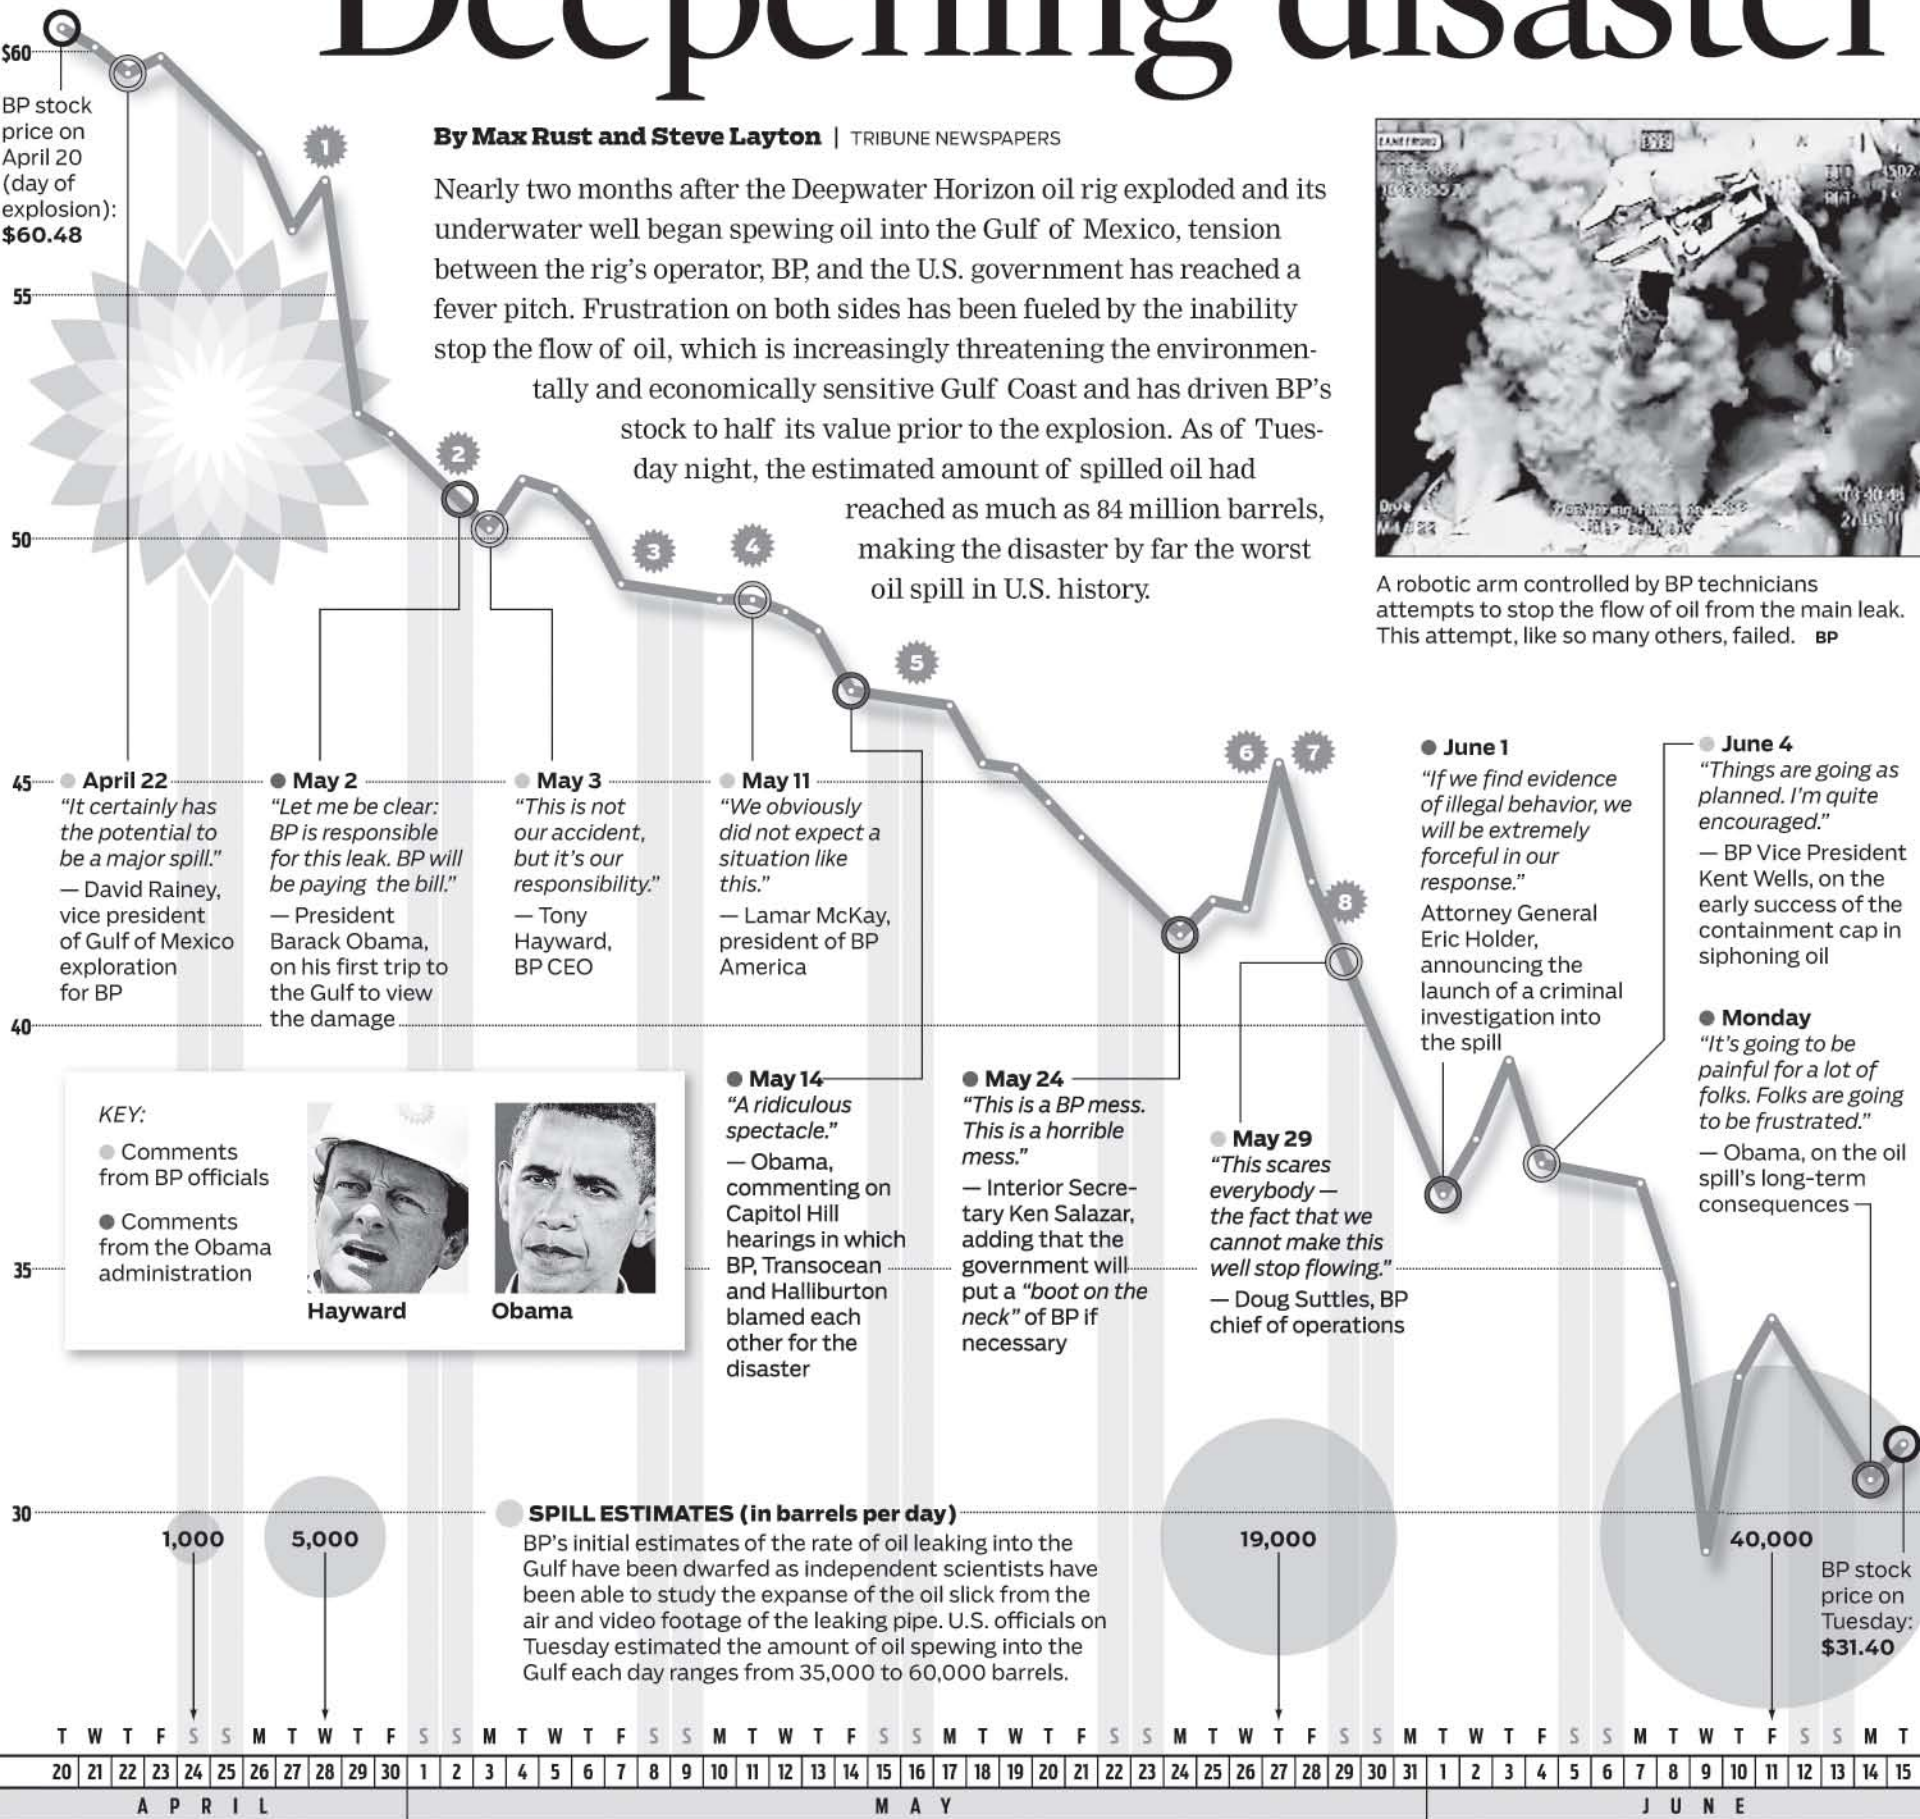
Deepening disaster

$60

BP stock price on April 20 (day of explosion): $60.48

55

50

45

40

35

30

By Max Rust and Steve Layton | TRIBUNE NEWSPAPERS

Nearly two months after the Deepwater Horizon oil rig exploded and its underwater well began spewing oil into the Gulf of Mexico, tension between the rig's operator, BP, and the U.S. government has reached a fever pitch. Frustration on both sides has been fueled by the inability stop the flow of oil, which is increasingly threatening the environmentally and economically sensitive Gulf Coast and has driven BP's stock to half its value prior to the explosion. As of Tuesday night, the estimated amount of spilled oil had reached as much as 84 million barrels, making the disaster by far the worst oil spill in U.S. history.

A robotic arm controlled by BP technicians attempts to stop the flow of oil from the main leak. This attempt, like so many others, failed. BP

1 2 3 4 5 6 7 8

April 22
"It certainly has the potential to be a major spill."
— David Rainey, vice president of Gulf of Mexico exploration for BP

May 2
"Let me be clear: BP is responsible for this leak. BP will be paying the bill."
— President Barack Obama, on his first trip to the Gulf to view the damage

May 3
"This is not our accident, but it's our responsibility."
— Tony Hayward, BP CEO

May 11
"We obviously did not expect a situation like this."
— Lamar McKay, president of BP America

June 1
"If we find evidence of illegal behavior, we will be extremely forceful in our response."
Attorney General Eric Holder, announcing the launch of a criminal investigation into the spill

June 4
"Things are going as planned. I'm quite encouraged."
— BP Vice President Kent Wells, on the early success of the containment cap in siphoning oil

Monday
"It's going to be painful for a lot of folks. Folks are going to be frustrated."
— Obama, on the oil spill's long-term consequences

KEY:
Comments from BP officials
Comments from the Obama administration

Hayward
Obama

May 14
"A ridiculous spectacle."
— Obama, commenting on Capitol Hill hearings in which BP, Transocean and Halliburton blamed each other for the disaster

May 24
"This is a BP mess. This is a horrible mess."
— Interior Secretary Ken Salazar, adding that the government will put a "boot on the neck" of BP if necessary

May 29
"This scares everybody — the fact that we cannot make this well stop flowing."
— Doug Suttles, BP chief of operations

SPILL ESTIMATES (in barrels per day)
BP's initial estimates of the rate of oil leaking into the Gulf have been dwarfed as independent scientists have been able to study the expanse of the oil slick from the air and video footage of the leaking pipe. U.S. officials on Tuesday estimated the amount of oil spewing into the Gulf each day ranges from 35,000 to 60,000 barrels.

1,000
5,000
19,000
40,000

BP stock price on Tuesday: $31.40

T W T F S S M T W T F S S M T W T F S S M T W T F S S M T W T F S S M T W T F S S M T W T F S S M T W T F S S M T
20 21 22 23 24 25 26 27 28 29 30 1 2 3 4 5 6 7 8 9 10 11 12 13 14 15 16 17 18 19 20 21 22 23 24 25 26 27 28 29 30 31 1 2 3 4 5 6 7 8 9 10 11 12 13 14 15
APRIL
MAY
JUNE